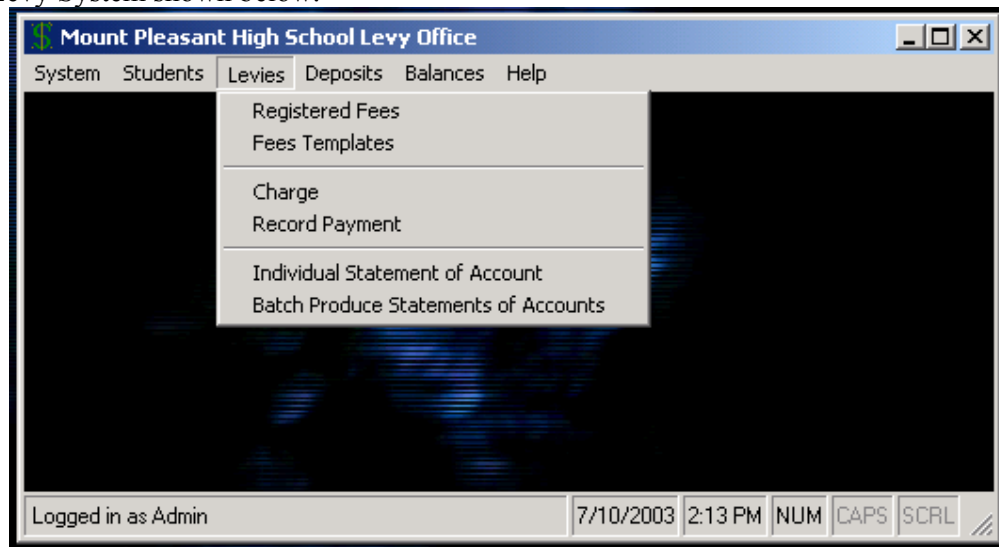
Mount Pleasant High School Levy Office

System Students Levies Deposits Balances Help

Registered Fees
Fees Templates

Charge
Record Payment

Individual Statement of Account
Batch Produce Statements of Accounts

Logged in as Admin 7/10/2003 2:13 PM NUM CAPS SCRL